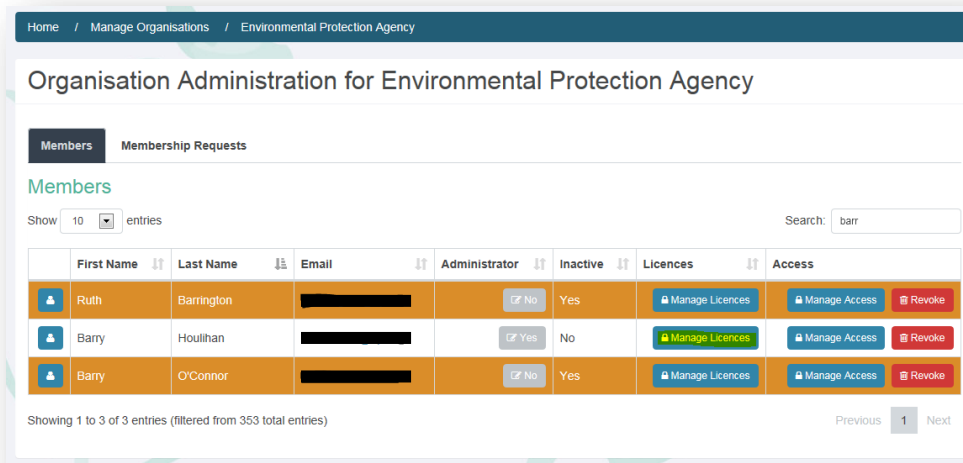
Home / Manage Organisations / Environmental Protection Agency

Organisation Administration for Environmental Protection Agency

Members | Membership Requests

Members

Show 10 entries

Search: barr

| | First Name | Last Name | Email | Administrator | Inactive | Licences | Access |
|---|---|---|---|---|---|---|---|
| | Ruth | Barrington | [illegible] | No | Yes | Manage Licences | Manage Access Revoke |
| | Barry | Houlihan | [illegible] | Yes | No | Manage Licences | Manage Access Revoke |
| | Barry | O'Connor | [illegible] | No | Yes | Manage Licences | Manage Access Revoke |

Showing 1 to 3 of 3 entries (filtered from 353 total entries)

Previous 1 Next